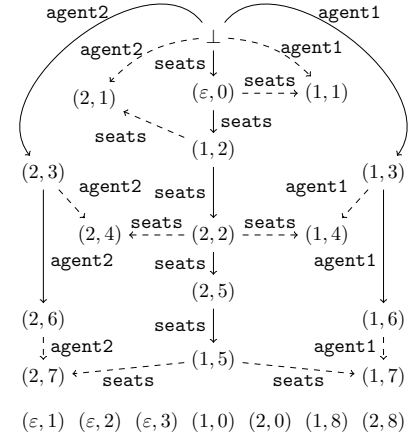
agent2 $\perp$ agent1

agent2 agent1

seats

$(2,1)$ $(\varepsilon,0)$ seats $(1,1)$

seats seats

$(1,2)$

$(2,3)$ $(1,3)$

agent2 seats agent1

$(2,4)$ seats $(2,2)$ seats $(1,4)$

agent2 seats agent1

$(2,5)$

$(2,6)$ seats $(1,6)$

agent2 agent1

$(2,7)$ $(1,5)$ $(1,7)$

seats seats

$(\varepsilon,1)$ $(\varepsilon,2)$ $(\varepsilon,3)$ $(1,0)$ $(2,0)$ $(1,8)$ $(2,8)$